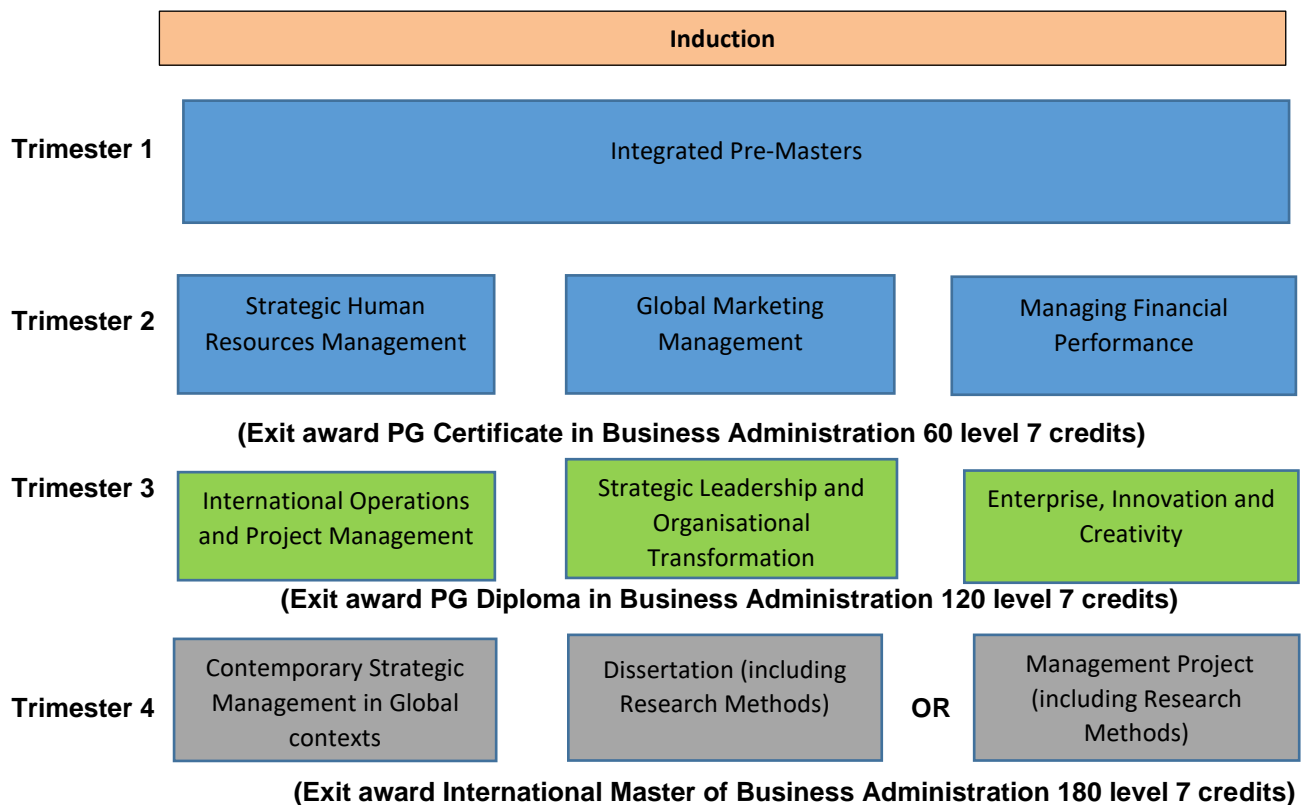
Induction

Trimester 1

Integrated Pre-Masters

Trimester 2

Strategic Human Resources Management

Global Marketing Management

Managing Financial Performance

(Exit award PG Certificate in Business Administration 60 level 7 credits)

Trimester 3

International Operations and Project Management

Strategic Leadership and Organisational Transformation

Enterprise, Innovation and Creativity

(Exit award PG Diploma in Business Administration 120 level 7 credits)

Trimester 4

Contemporary Strategic Management in Global contexts

Dissertation (including Research Methods)

OR

Management Project (including Research Methods)

(Exit award International Master of Business Administration 180 level 7 credits)